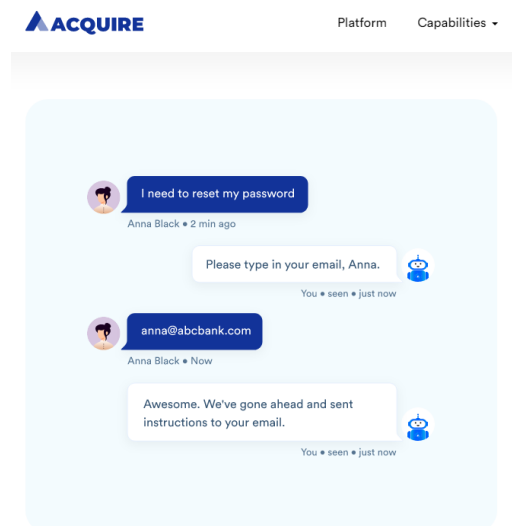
ACQUIRE

Platform Capabilities

I need to reset my password

Anna Black • 2 min ago

Please type in your email, Anna.

You • seen • just now

anna@abcbank.com

Anna Black • Now

Awesome. We've gone ahead and sent instructions to your email.

You • seen • just now